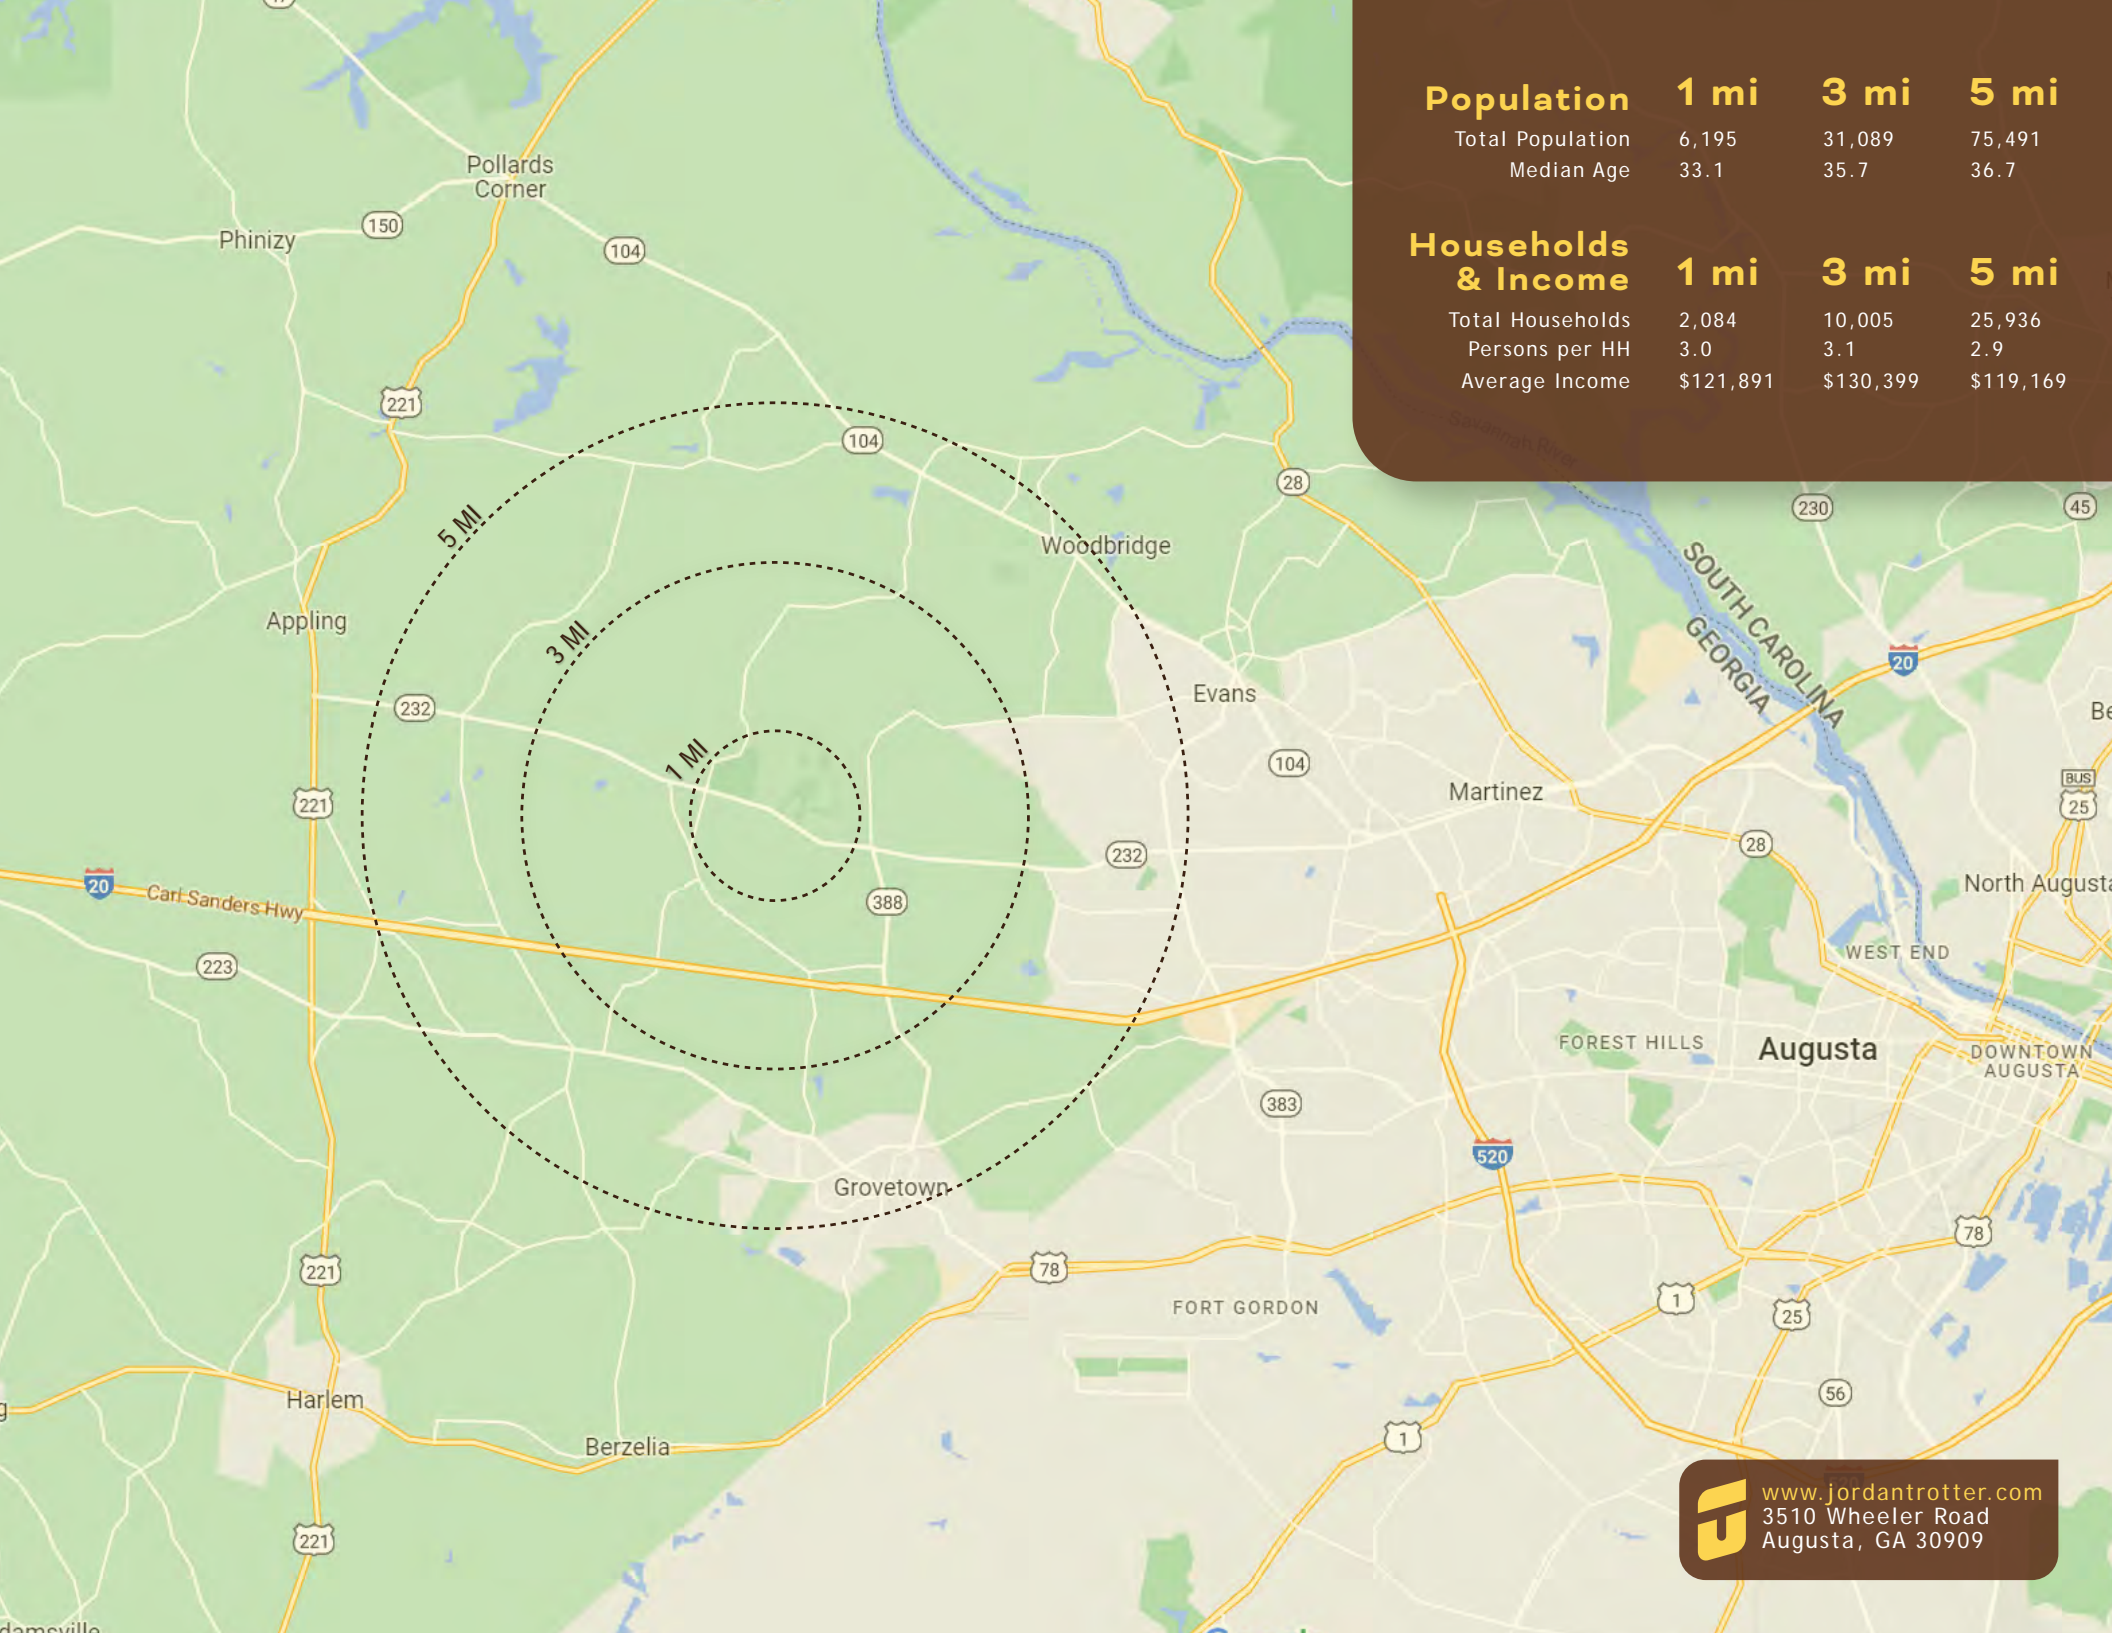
| Population | 1 mi | 3 mi | 5 mi |
|---|---|---|---|
| Total Population | 6,195 | 31,089 | 75,491 |
| Median Age | 33.1 | 35.7 | 36.7 |

| Households & Income | 1 mi | 3 mi | 5 mi |
|---|---|---|---|
| Total Households | 2,084 | 10,005 | 25,936 |
| Persons per HH | 3.0 | 3.1 | 2.9 |
| Average Income | $121,891 | $130,399 | $119,169 |

Pollards Corner
Phinizy
150
104
221
104
28
230
45
5 MI
3 MI
1 MI
Woodbridge
Appling
Evans
232
SOUTH CAROLINA
GEORGIA
20
Be
104
Martinez
BUS
25
221
28
232
North Augusta
20
Carl Sanders Hwy
388
WEST END
223
FOREST HILLS
Augusta
DOWNTOWN AUGUSTA
383
520
Grovetown
78
78
FORT GORDON
221
1
25
Harlem
56
Berzelia
1
221
www.jordantrotter.com
3510 Wheeler Road
Augusta, GA 30909